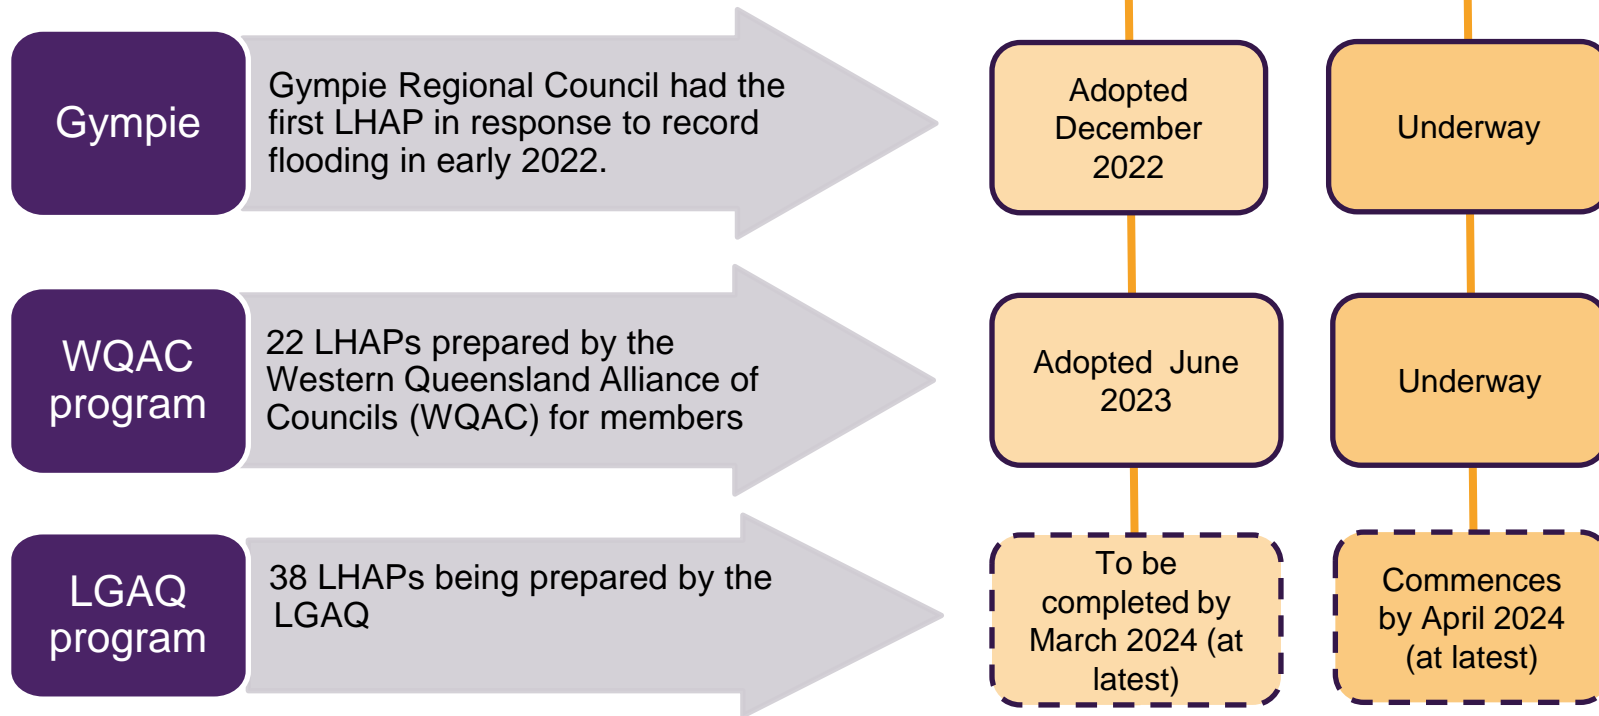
Gympie

Gympie Regional Council had the first LHAP in response to record flooding in early 2022.

Adopted December 2022

Underway

WQAC program

22 LHAPs prepared by the Western Queensland Alliance of Councils (WQAC) for members

Adopted June 2023

Underway

LGAQ program

38 LHAPs being prepared by the LGAQ

To be completed by March 2024 (at latest)

Commences by April 2024 (at latest)